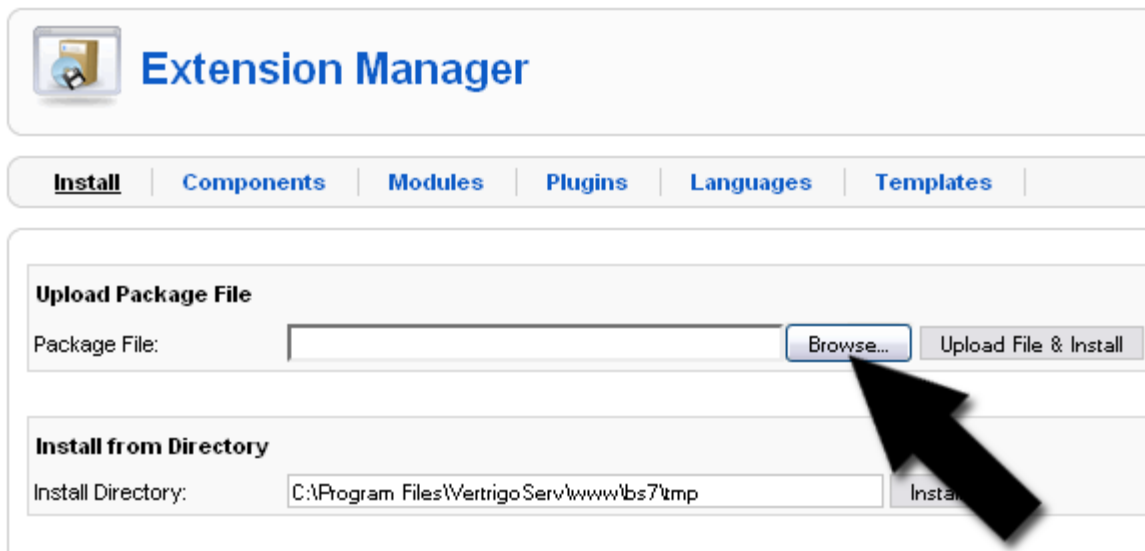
Extension Manager

Install | Components | Modules | Plugins | Languages | Templates

Upload Package File

Package File: Browse... Upload File & Install

Install from Directory

Install Directory: C:\Program Files\VertrigoServ\www\bs7\tmp Insta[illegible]